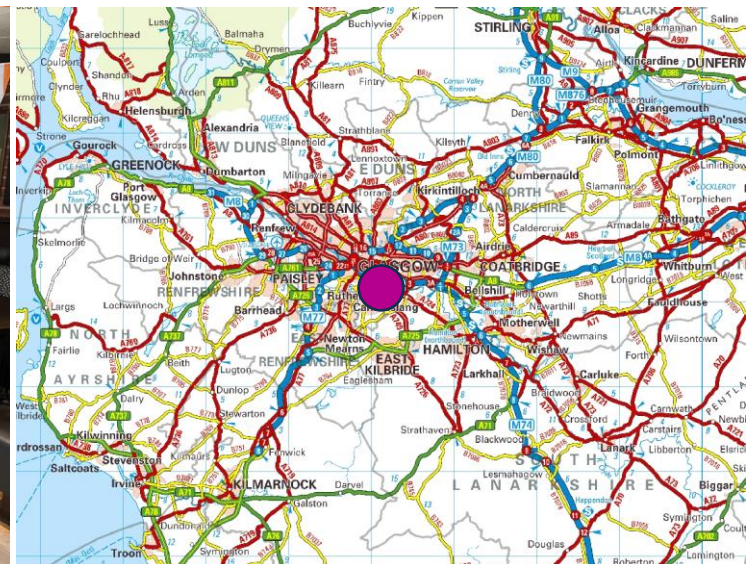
Luss
Balmaha
Buchlyvie
Kippen
STIRLING
Alloa
Clackmannan
Saline
DUNFERM
Sarelochhead
Drymen
Kincardine
Coulport
Shandon
Rhu
Helensburgh
Arden
Fintry
Killearn
M80
M9
M876
Grangemouth
Clynder
Kilcreggan
Carron Valley Reservoir
Bo'ness
Alexandria
Strathblane
Kilsyth
Denny
Falkirk
Polmont
Strone
Gourock
GREENOCK
W DUNS
Dumbarton
Blanefield
Lennoxtown
E DUNS
M80
Cumbernauld
Linlithgow
Inverkip
Port Glasgow
Milngavie
Kirkintilloch
NORTH LANARKSHIRE
Slamannan
Torphichen
INVERCLYDE
Kilmacolm
M8
CLYDEBANK
Bishopbriggs
Caldercruix
Armadale
Bathgate
Skelmorlie
Renfrew
M73
Airdrie
Bridge of Weir
Johnstone
PAISLEY
GLASGOW
COATBRIDGE
M8
Whitburn
RENFREWSHIRE
Bellshill
Shotts
Longridge
Fauldhouse
Largs
Lochwinnoch
Barrhead
Rutherglen
Cambuslang
Newarthill
Motherwell
NORTH AYRSHIRE
M77
Newton Mearns
Newmains
Wilsontown
Fairlie
Kilbirnie
Beith
EAST RENFREWSHIRE
EAST KILBRIDE
HAMILTON
Wishaw
Dunlop
Lugton
Eaglesham
Larkhall
Carluke
Forth
West Kilbride
Dalry
Stewarton
Braidwood
Carnwath
Ardrossan
Kilwinning
Stonehouse
Crossford
Carstairs
Saltcoats
Stevenston
Kilmaurs
Fenwick
Strathaven
Blackwood
M74
Lanark
Irvine
KILMARNOCK
Darvel
Lesmahagow
SOUTH LANARKSHIRE
Biggar
Galston
Dundonald
Troon
Symington
Douglas
Symington
Lamington